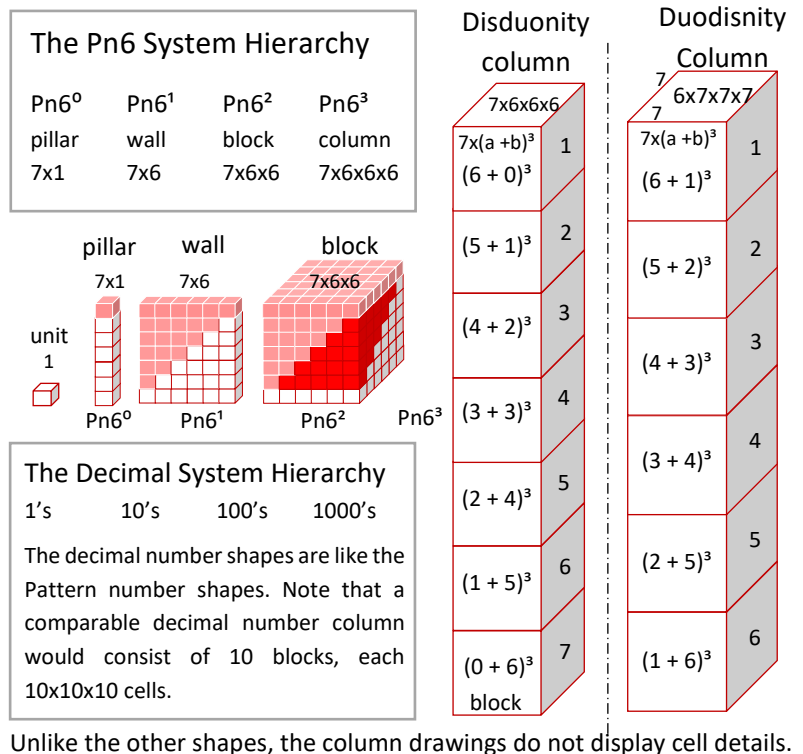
The Pn6 System Hierarchy

| Pn6⁰ | Pn6¹ | Pn6² | Pn6³ |
|---|---|---|---|
| pillar | wall | block | column |
| 7x1 | 7x6 | 7x6x6 | 7x6x6x6 |

pillar wall block

7x1 7x6 7x6x6

unit 1

Pn6⁰ Pn6¹ Pn6² Pn6³

The Decimal System Hierarchy

1's 10's 100's 1000's

The decimal number shapes are like the Pattern number shapes. Note that a comparable decimal number column would consist of 10 blocks, each 10x10x10 cells.

Disduonity column

7x6x6x6

7x(a +b)³
$(6 + 0)^3$ 1

$(5 + 1)^3$ 2

$(4 + 2)^3$ 3

$(3 + 3)^3$ 4

$(2 + 4)^3$ 5

$(1 + 5)^3$ 6

$(0 + 6)^3$ 7
block

Duodisnity Column

7 6x7x7x7 7

7x(a +b)³
$(6 + 1)^3$ 1

$(5 + 2)^3$ 2

$(4 + 3)^3$ 3

$(3 + 4)^3$ 4

$(2 + 5)^3$ 5

$(1 + 6)^3$ 6

Unlike the other shapes, the column drawings do not display cell details.